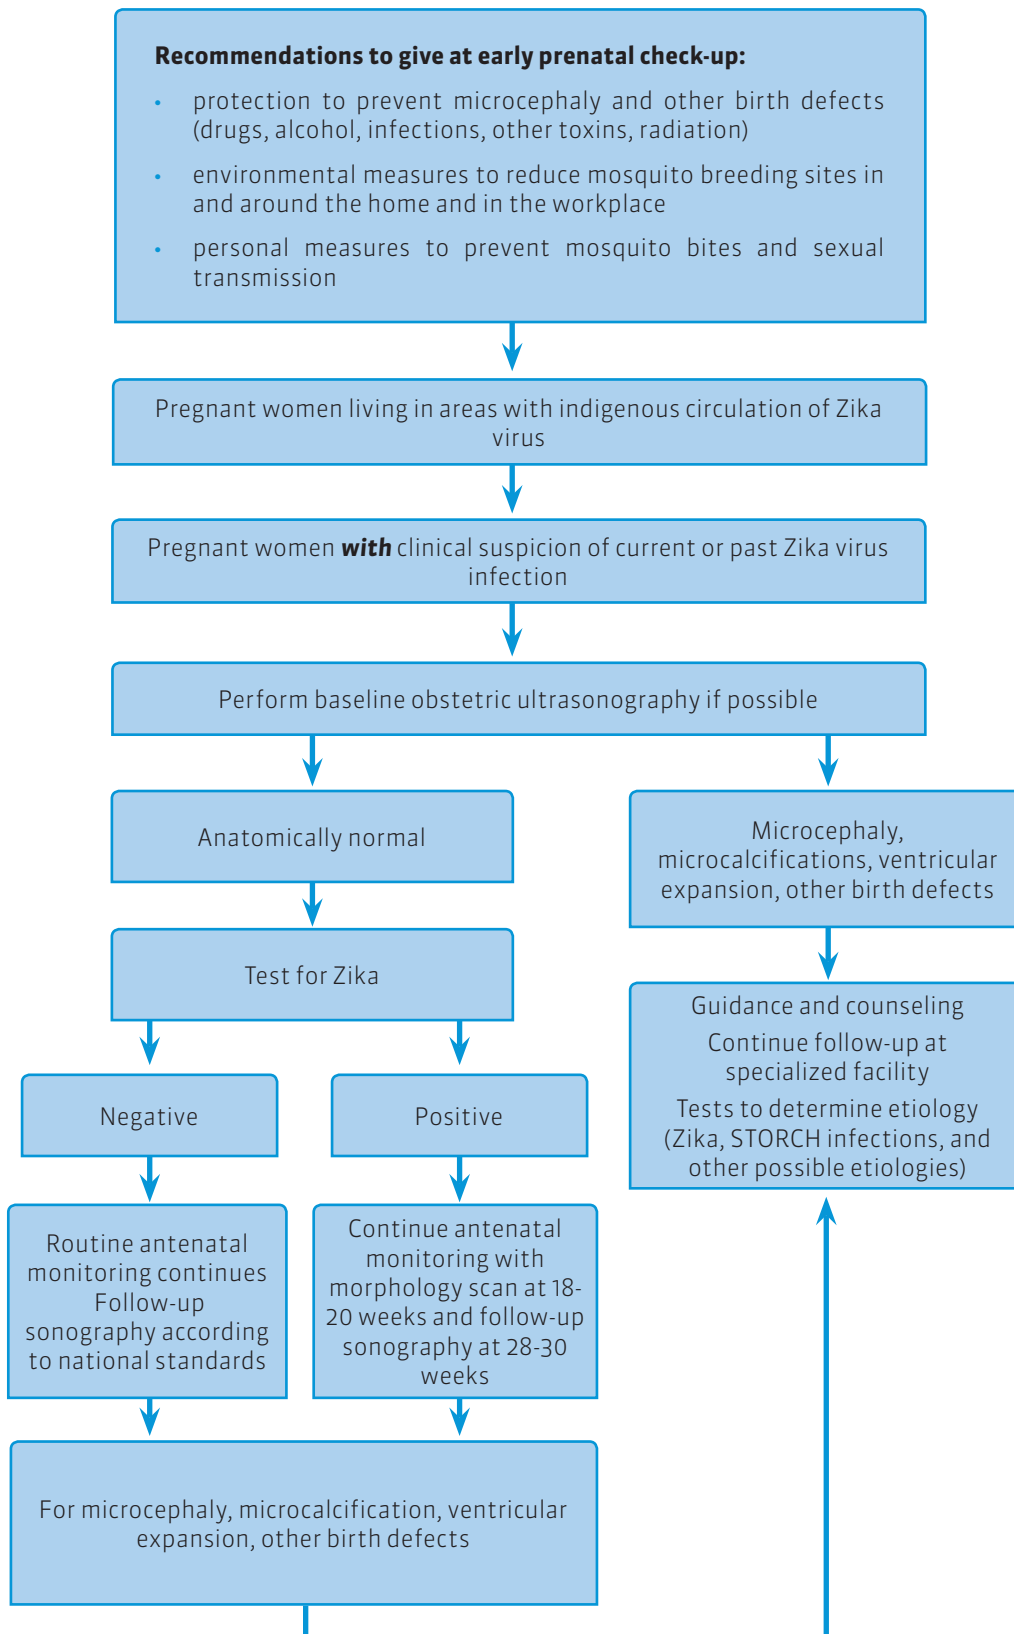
**Recommendations to give at early prenatal check-up:**

- protection to prevent microcephaly and other birth defects (drugs, alcohol, infections, other toxins, radiation)
- environmental measures to reduce mosquito breeding sites in and around the home and in the workplace
- personal measures to prevent mosquito bites and sexual transmission

Pregnant women living in areas with indigenous circulation of Zika virus

Pregnant women ***with*** clinical suspicion of current or past Zika virus infection

Perform baseline obstetric ultrasonography if possible

Anatomically normal

Test for Zika

Negative

Routine antenatal monitoring continues Follow-up sonography according to national standards

Positive

Continue antenatal monitoring with morphology scan at 18-20 weeks and follow-up sonography at 28-30 weeks

For microcephaly, microcalcification, ventricular expansion, other birth defects

Microcephaly, microcalcifications, ventricular expansion, other birth defects

Guidance and counseling

Continue follow-up at specialized facility

Tests to determine etiology (Zika, STORCH infections, and other possible etiologies)